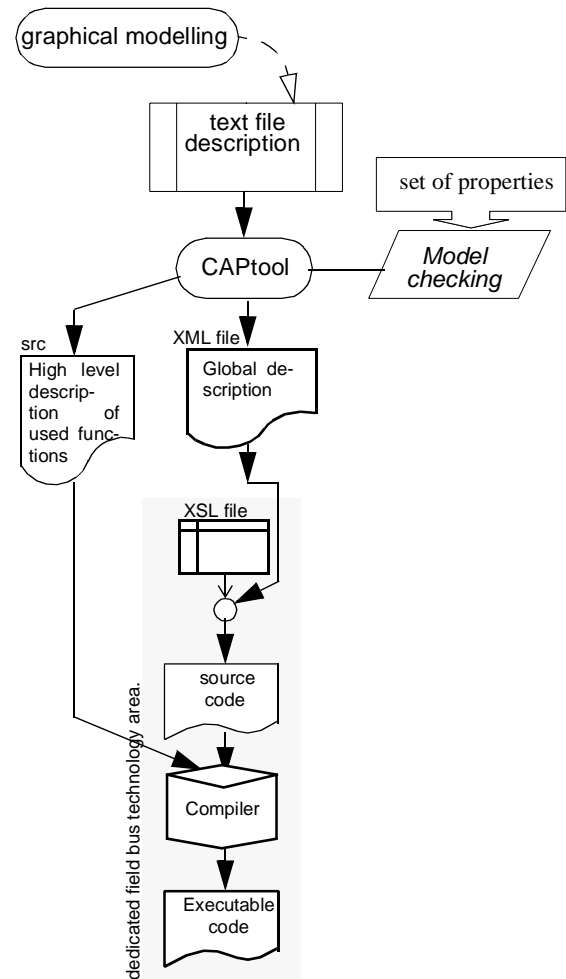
graphical modelling

text file description

set of properties

CAPtool

Model checking

src

High level description of used functions

XML file

Global description

XSL file

source code

dedicated field bus technology area.

Compiler

Executable code